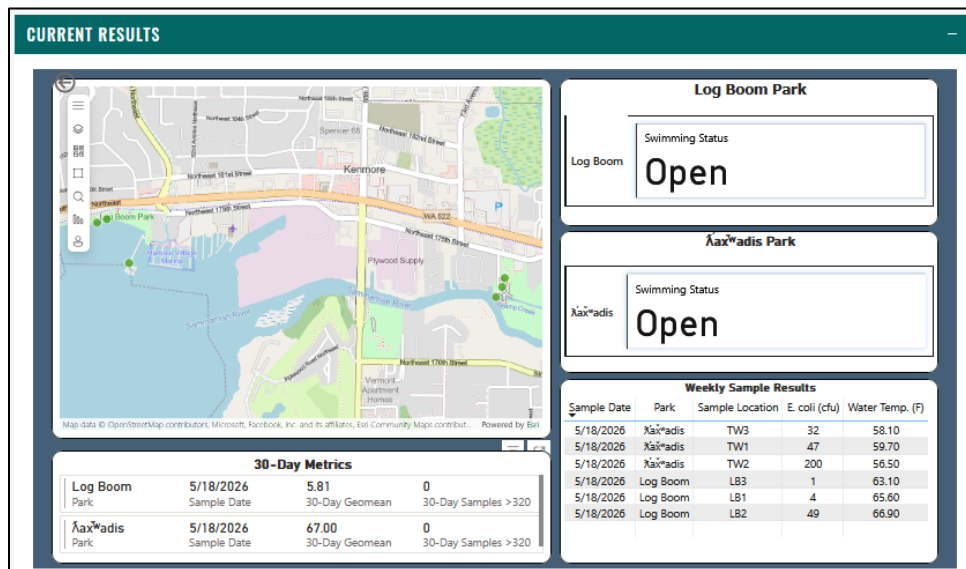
CURRENT RESULTS

Northeast 185th Street
Northeast 184th Street
Northeast 182nd Street
Spencer 68
Kenmore
Northeast 181st Street
Northeast 175th Street
WA 522
Northeast 175th Street
Log Boom Park
Plywood Supply
Sammamish River
Northeast 170th Street
Vermont Apartment Homes
Map data © OpenStreetMap contributors, Microsoft, Facebook, Inc. and its affiliates, Esri Community Maps contribut...
Powered by Esri

Log Boom Park

Log Boom
Swimming Status
Open

ƛ̕ax̌ʷadis Park

ƛ̕ax̌ʷadis
Swimming Status
Open

30-Day Metrics

| Log Boom | 5/18/2026 | 5.81 | 0 |
|---|---|---|---|
| Park | Sample Date | 30-Day Geomean | 30-Day Samples >320 |
| ƛ̕ax̌ʷadis | 5/18/2026 | 67.00 | 0 |
| Park | Sample Date | 30-Day Geomean | 30-Day Samples >320 |

Weekly Sample Results

| Sample Date | Park | Sample Location | E. coli (cfu) | Water Temp. (F) |
|---|---|---|---|---|
| 5/18/2026 | ƛ̕ax̌ʷadis | TW3 | 32 | 58.10 |
| 5/18/2026 | ƛ̕ax̌ʷadis | TW1 | 47 | 59.70 |
| 5/18/2026 | ƛ̕ax̌ʷadis | TW2 | 200 | 56.50 |
| 5/18/2026 | Log Boom | LB3 | 1 | 63.10 |
| 5/18/2026 | Log Boom | LB1 | 4 | 65.60 |
| 5/18/2026 | Log Boom | LB2 | 49 | 66.90 |